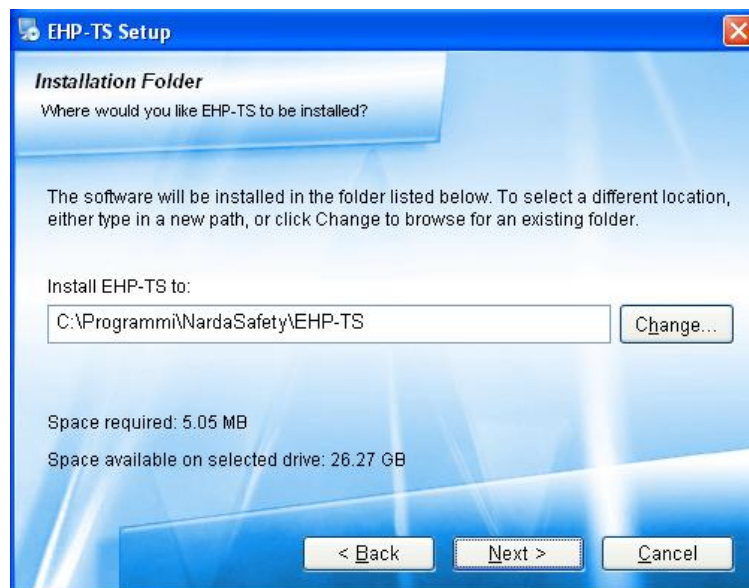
EHP-TS Setup

Installation Folder
Where would you like EHP-TS to be installed?

The software will be installed in the folder listed below. To select a different location, either type in a new path, or click Change to browse for an existing folder.

Install EHP-TS to:

C:\Programmi\NardaSafety\EHP-TS

Change...

Space required: 5.05 MB

Space available on selected drive: 26.27 GB

< Back

Next >

Cancel